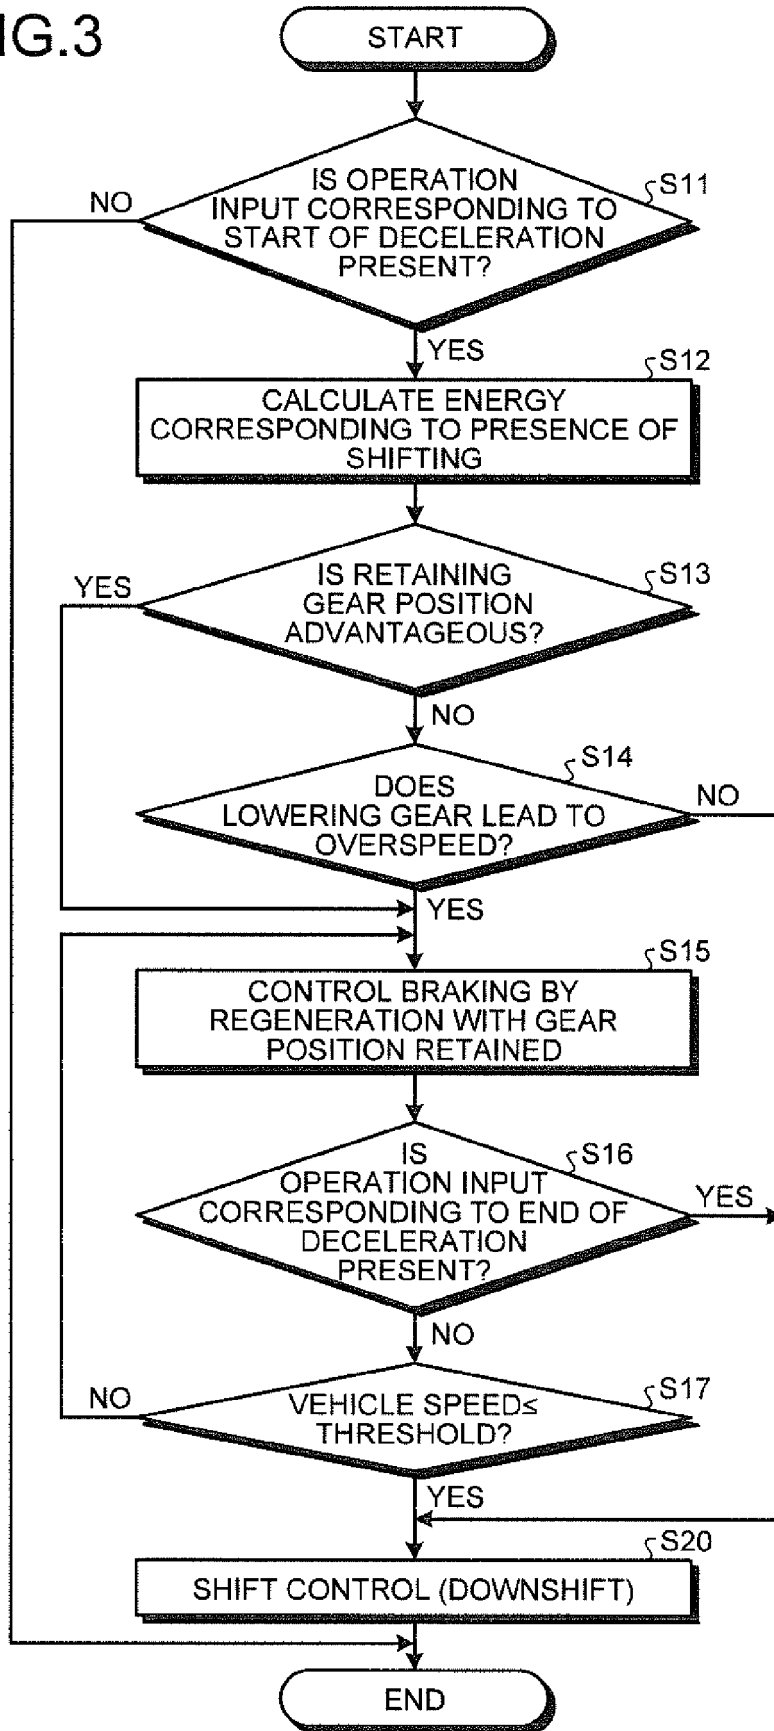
IG.3

START

IS OPERATION INPUT CORRESPONDING TO START OF DECELERATION PRESENT?

S11

NO

YES

S12

CALCULATE ENERGY CORRESPONDING TO PRESENCE OF SHIFTING

IS RETAINING GEAR POSITION ADVANTAGEOUS?

S13

YES

NO

S14

DOES LOWERING GEAR LEAD TO OVERSPEED?

NO

YES

S15

CONTROL BRAKING BY REGENERATION WITH GEAR POSITION RETAINED

IS OPERATION INPUT CORRESPONDING TO END OF DECELERATION PRESENT?

S16

YES

NO

VEHICLE SPEED≤ THRESHOLD?

S17

NO

YES

S20

SHIFT CONTROL (DOWNSHIFT)

END